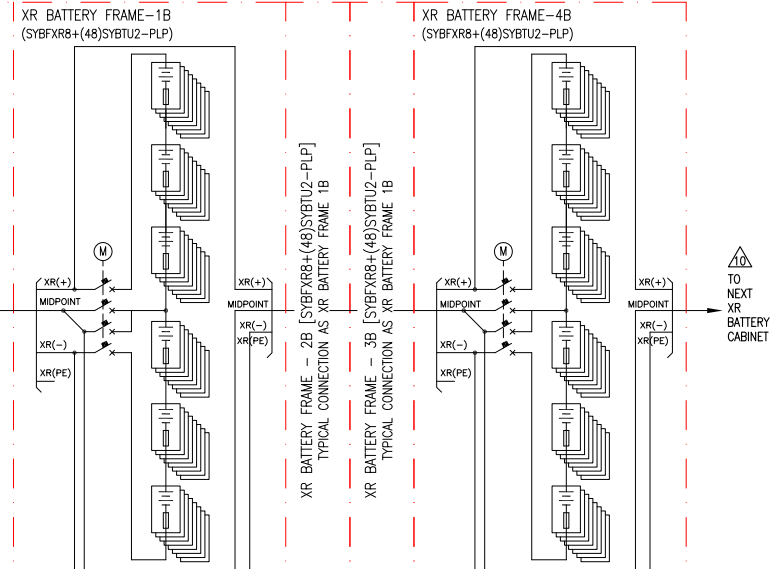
XR BATTERY FRAME-1B
(SYBFXR8+(48)SYBTU2-PLP)

XR BATTERY FRAME-4B
(SYBFXR8+(48)SYBTU2-PLP)

M
XR(+)
MIDPOINT
XR(-)
XR(PE)

XR(+)
MIDPOINT
XR(-)
XR(PE)

XR BATTERY FRAME - 2B [SYBFXR8+(48)SYBTU2-PLP]
TYPICAL CONNECTION AS XR BATTERY FRAME 1B

XR BATTERY FRAME - 3B [SYBFXR8+(48)SYBTU2-PLP]
TYPICAL CONNECTION AS XR BATTERY FRAME 1B

M
XR(+)
MIDPOINT
XR(-)
XR(PE)

XR(+)
MIDPOINT
XR(-)
XR(PE)

10
TO NEXT XR BATTERY CABINET